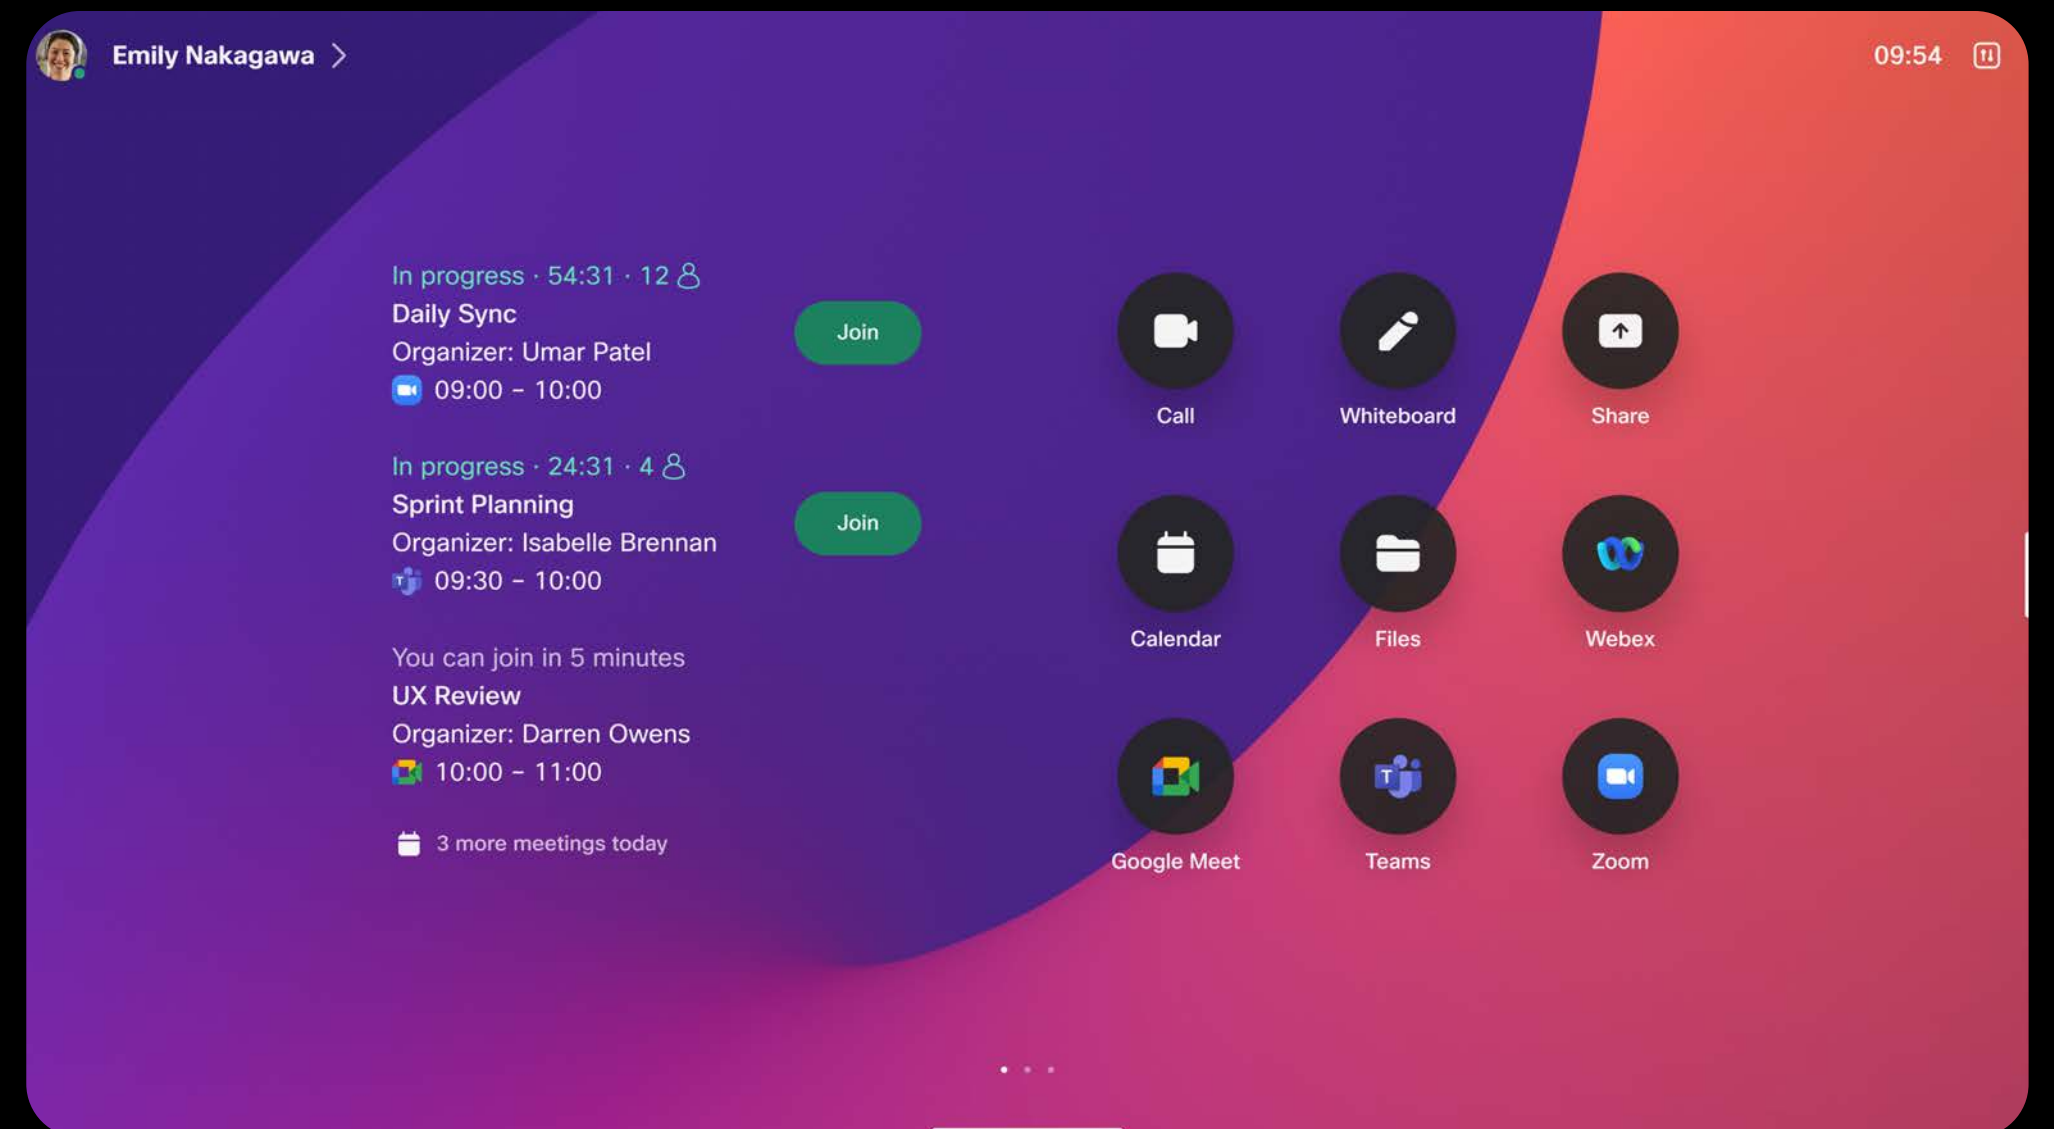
Emily Nakagawa

09:54

In progress · 54:31 · 12
Daily Sync
Organizer: Umar Patel
09:00 – 10:00

Join

In progress · 24:31 · 4
Sprint Planning
Organizer: Isabelle Brennan
09:30 – 10:00

Join

You can join in 5 minutes
UX Review
Organizer: Darren Owens
10:00 – 11:00

3 more meetings today

Call

Whiteboard

Share

Calendar

Files

Webex

Google Meet

Teams

Zoom